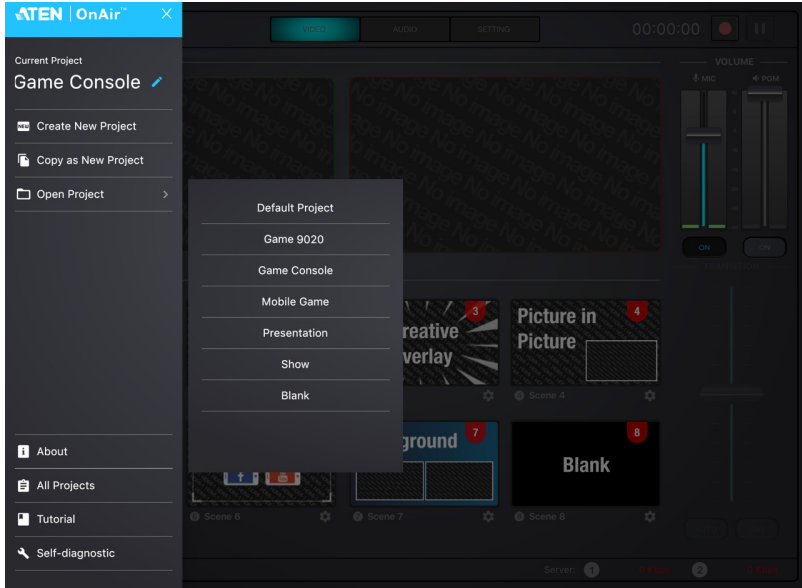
ATEN | OnAir™

Current Project
Game Console

Create New Project
Copy as New Project
Open Project

About
All Projects
Tutorial
Self-diagnostic

VIDEO AUDIO SETTING
00:00:00

VOLUME
MIC PGM
ON ON

Default Project
Game 9020
Game Console
Mobile Game
Presentation
Show
Blank

3
reative
verlay

Picture in Picture
4
Scene 4

ground
7
Scene 6
Scene 7

Blank
8
Scene 8

Server: 1 2